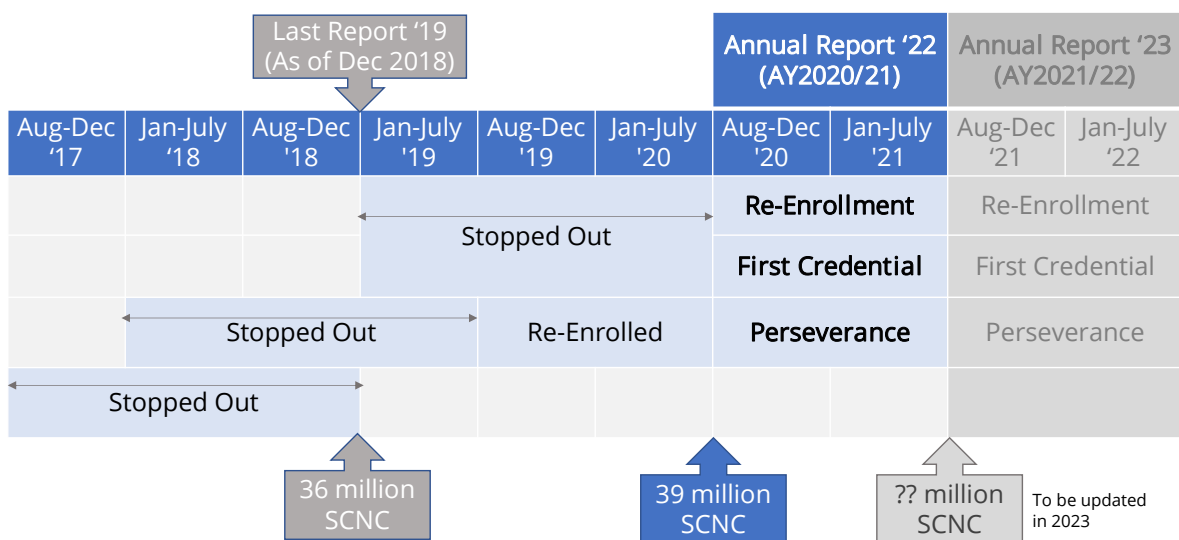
Last Report ‘19 (As of Dec 2018)

Annual Report ‘22 (AY2020/21)

Annual Report ‘23 (AY2021/22)

| Aug-Dec ‘17 | Jan-July ‘18 | Aug-Dec ‘18 | Jan-July ‘19 | Aug-Dec ‘19 | Jan-July ‘20 | Aug-Dec ‘20 | Jan-July ‘21 | Aug-Dec ‘21 | Jan-July ‘22 |
|---|---|---|---|---|---|---|---|---|---|

Stopped Out

Re-Enrollment

First Credential

Stopped Out

Re-Enrolled

Perseverance

Re-Enrollment

First Credential

Perseverance

Stopped Out

36 million SCNC

39 million SCNC

?? million SCNC

To be updated in 2023